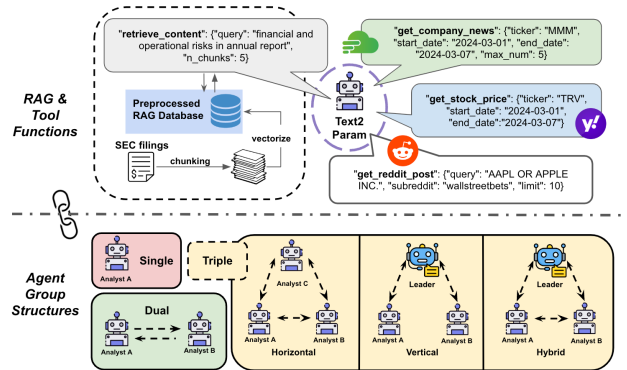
RAG & Tool Functions

"retrieve_content": {"query": "financial and operational risks in annual report", "n_chunks": 5}

Preprocessed RAG Database

vectorize

SEC filings

chunking

"get_company_news": {"ticker": "MMM", "start_date": "2024-03-01", "end_date": "2024-03-07", "max_num": 5}

Text2 Param

"get_stock_price": {"ticker": "TRV", "start_date": "2024-03-01", "end_date":"2024-03-07"}

"get_reddit_post": {"query": "AAPL OR APPLE INC.", "subreddit": "wallstreetbets", "limit": 10}

Agent Group Structures

Analyst A

Single

Triple

Dual

Analyst A

Analyst B

Analyst C

Analyst A

Analyst B

Horizontal

Leader

Analyst A

Analyst B

Vertical

Leader

Analyst A

Analyst B

Hybrid